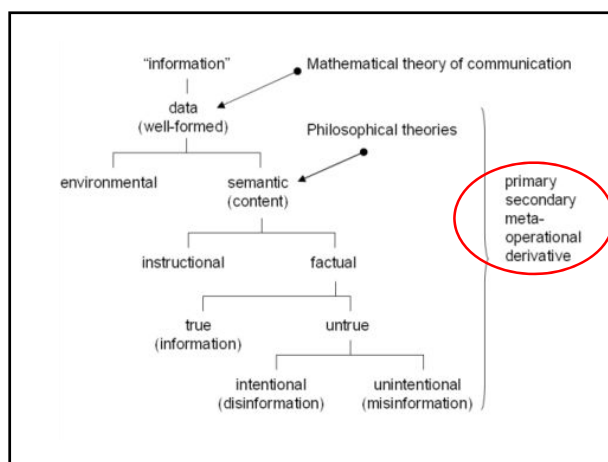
"information"

Mathematical theory of communication

data
(well-formed)

Philosophical theories

environmental

semantic
(content)

primary
secondary
meta-
operational
derivative

instructional

factual

true
(information)

untrue

intentional
(disinformation)

unintentional
(misinformation)